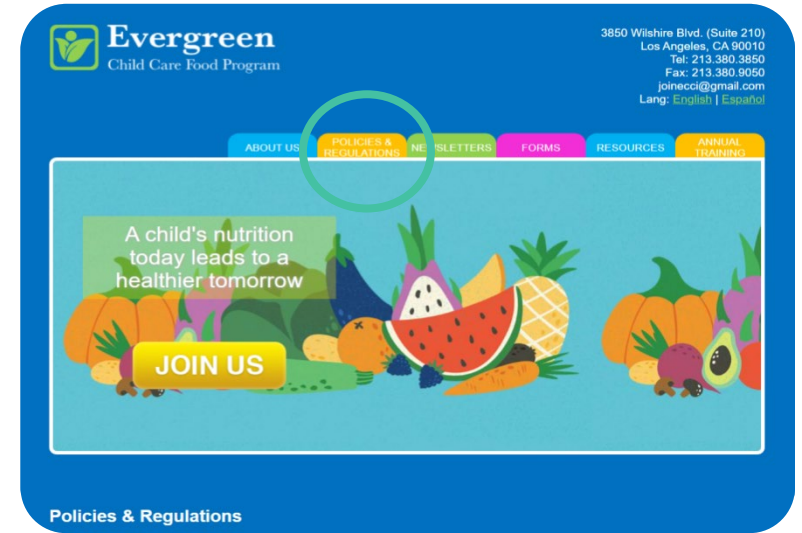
Evergreen
Child Care Food Program

3850 Wilshire Blvd. (Suite 210)
Los Angeles, CA 90010
Tel: 213.380.3850
Fax: 213.380.9050
joinecci@gmail.com
Lang: English | Español

ABOUT US
POLICIES & REGULATIONS
NEWSLETTERS
FORMS
RESOURCES
ANNUAL TRAINING

A child's nutrition today leads to a healthier tomorrow

JOIN US

Policies & Regulations